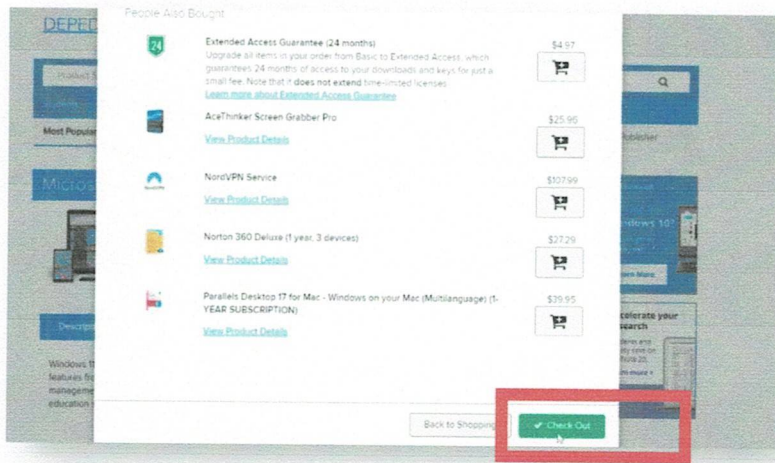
DEPED

People Also Bought

24

Extended Access Guarantee (24 months)

Upgrade all items in your order from Basic to Extended Access, which guarantees 24 months of access to your downloads and keys for just a small fee. Note that it does not extend time-limited licenses

Learn more about Extended Access Guarantee

$4.97

AceThinker Screen Grabber Pro

View Product Details

$25.95

NordVPN Service

View Product Details

$107.99

Norton 360 Deluxe (1 year, 3 devices)

View Product Details

$27.29

Parallels Desktop 17 for Mac - Windows on your Mac (Multilanguage) (1-YEAR SUBSCRIPTION)

View Product Details

$39.95

Back to Shopping

✔ Check Out

Most Popular

Micros

Descri

Windows 1

features fo

manageme

education

Publisher

indows 10

Learn More

celerate your search

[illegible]